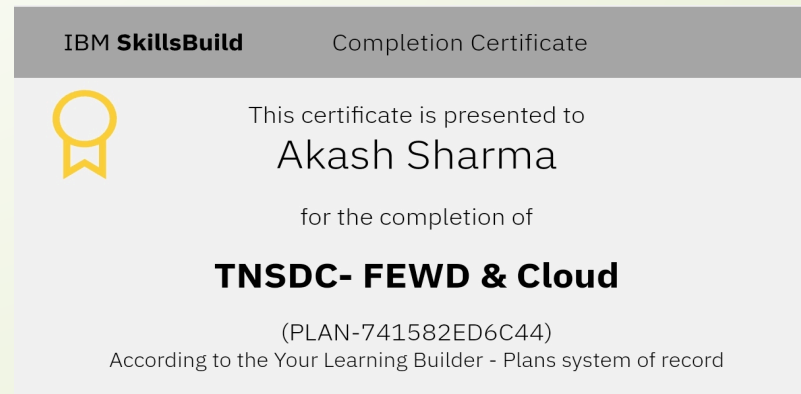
IBM **SkillsBuild** Completion Certificate

This certificate is presented to
Akash Sharma

for the completion of

**TNSDC- FEWD & Cloud**

(PLAN-741582ED6C44)
According to the Your Learning Builder - Plans system of record